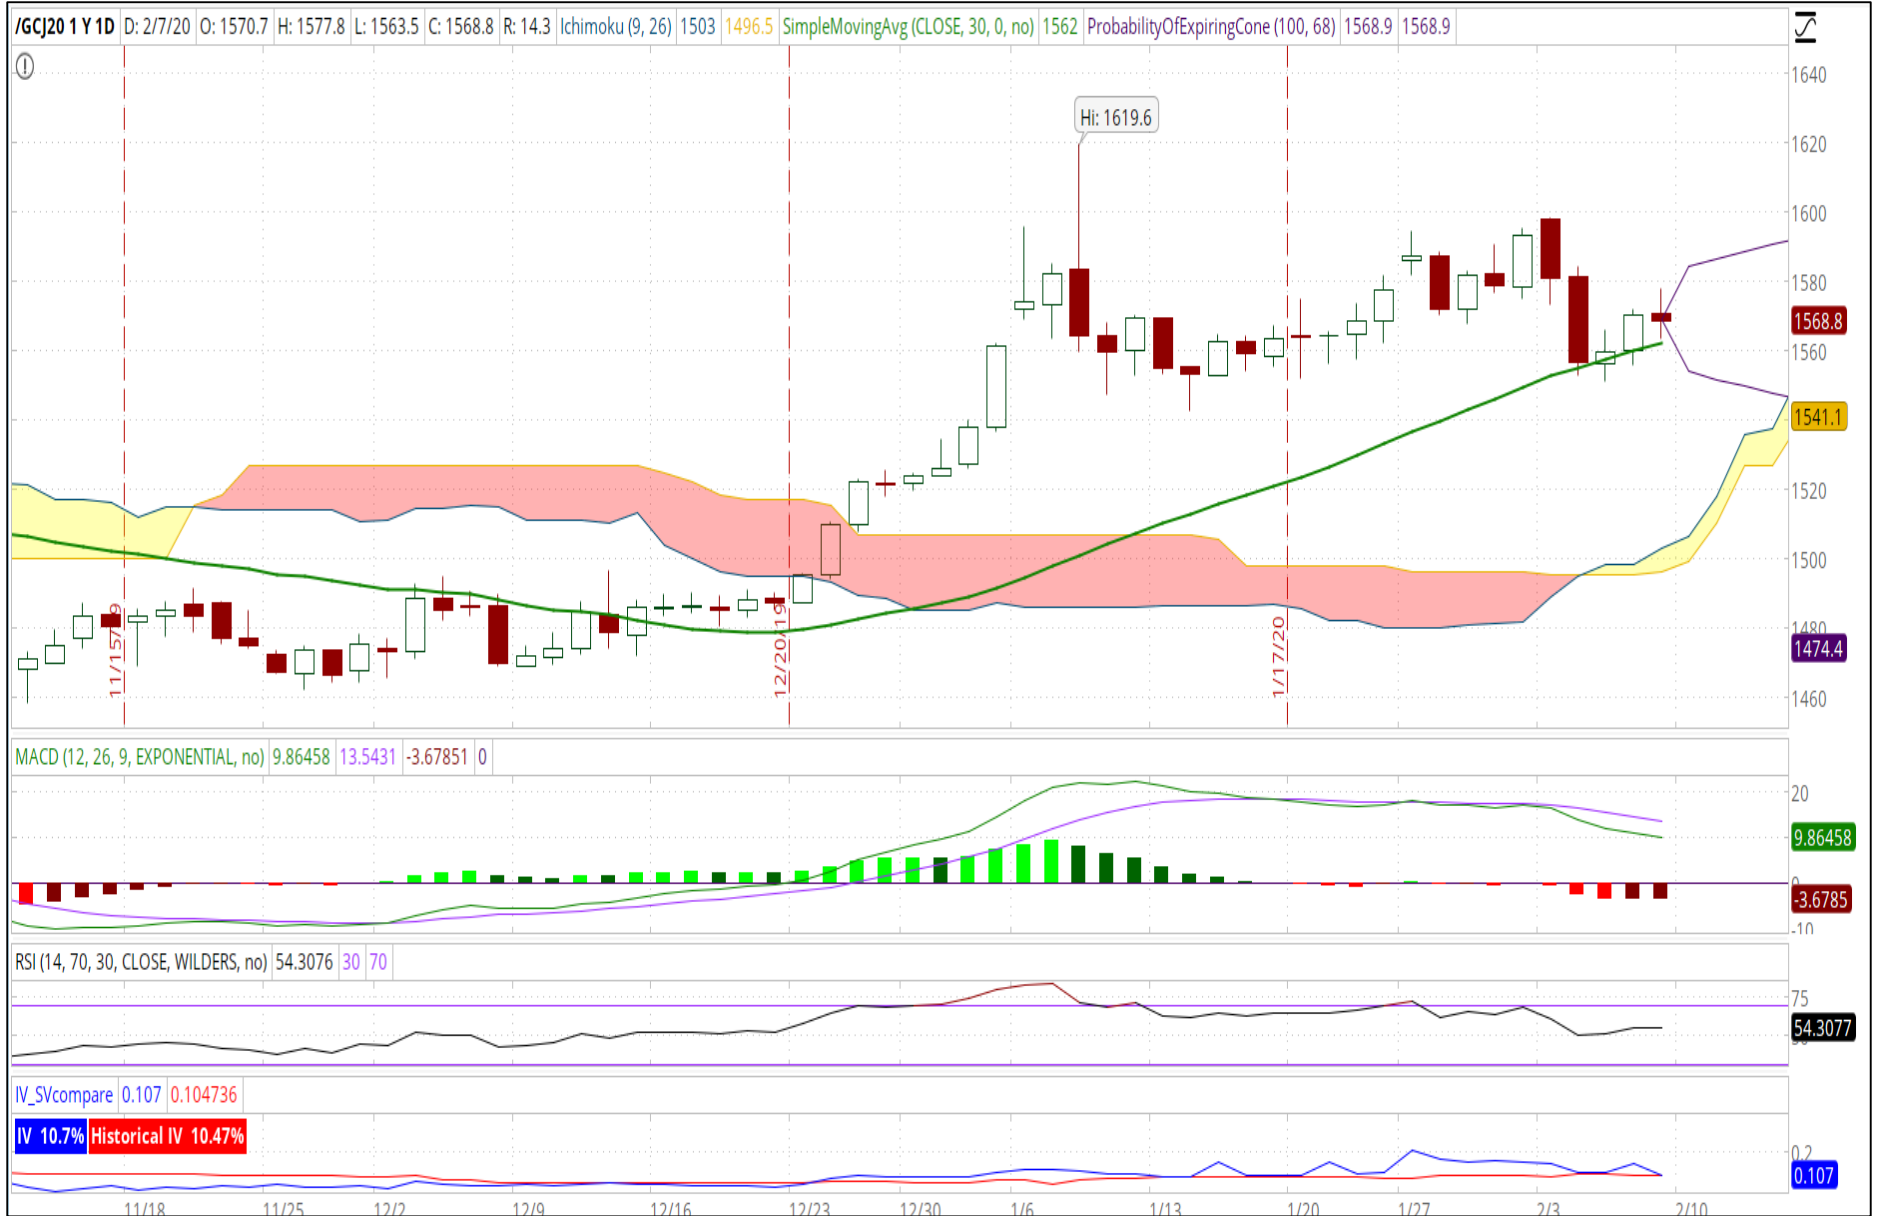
/GCJ20 1 Y 1D | D: 2/7/20 | O: 1570.7 | H: 1577.8 | L: 1563.5 | C: 1568.8 | R: 14.3 | Ichimoku (9, 26) | 1503 | 1496.5 | SimpleMovingAvg (CLOSE, 30, 0, no) | 1562 | ProbabilityOfExpiringCone (100, 68) | 1568.9 | 1568.9

Hi: 1619.6

11/15/19
12/20/19
1/17/20

1640
1620
1600
1580
1568.8
1560
1541.1
1520
1500
1480
1474.4
1460

MACD (12, 26, 9, EXPONENTIAL, no) | 9.86458 | 13.5431 | -3.67851 | 0

20
9.86458
0
-3.6785
-10

RSI (14, 70, 30, CLOSE, WILDERS, no) | 54.3076 | 30 | 70

75
54.3077
50

IV_SVcompare | 0.107 | 0.104736

IV 10.7% | Historical IV 10.47%

0.2
0.107

11/18 | 11/25 | 12/2 | 12/9 | 12/16 | 12/23 | 12/30 | 1/6 | 1/13 | 1/20 | 1/27 | 2/3 | 2/10